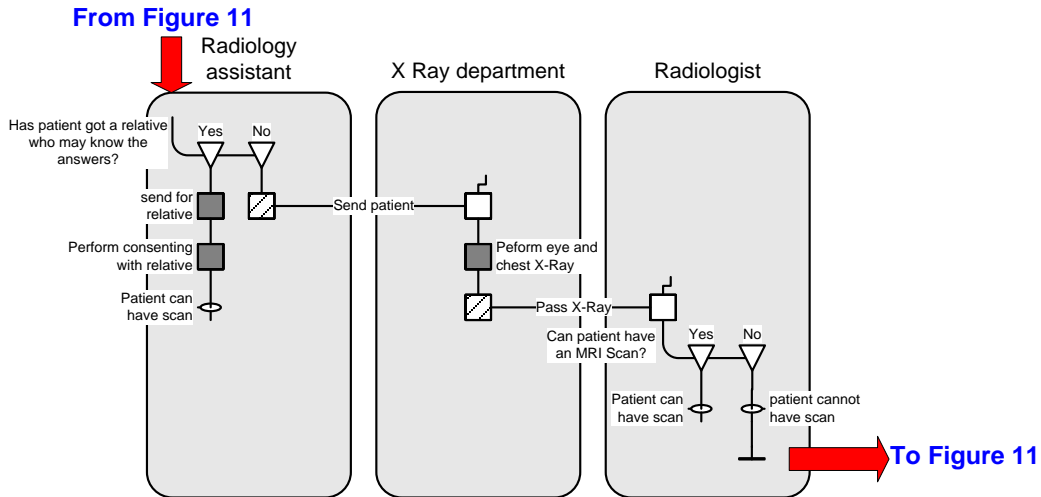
From Figure 11

Radiology assistant

X Ray department

Radiologist

Has patient got a relative who may know the answers?

Yes

No

send for relative

Send patient

Perform consenting with relative

Peform eye and chest X-Ray

Patient can have scan

Pass X-Ray

Can patient have an MRI Scan?

Yes

No

Patient can have scan

patient cannot have scan

To Figure 11